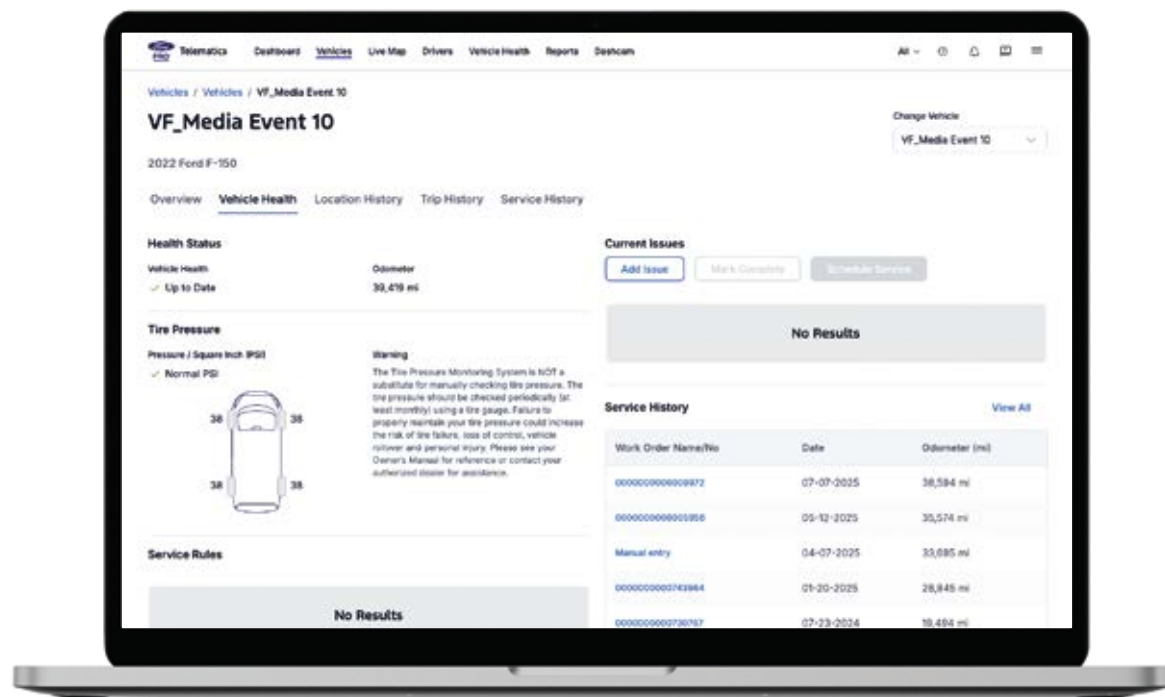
Telematics Dashboard Vehicles Live Map Drivers Vehicle Health Reports Dashcam

All

Vehicles / Vehicles / VF_Media Event 10

VF_Media Event 10

Change Vehicle

VF_Media Event 10

2022 Ford F-150

Overview Vehicle Health Location History Trip History Service History

Health Status

Vehicle Health
Up to Date

Odometer
39,419 mi

Tire Pressure

Pressure / Square Inch (PSI)
Normal PSI

38 38 38 38

Warning

The Tire Pressure Monitoring System is NOT a substitute for manually checking tire pressure. The tire pressure should be checked periodically (at least monthly) using a tire gauge. Failure to properly maintain your tire pressure could increase the risk of tire failure, loss of control, vehicle rollover and personal injury. Please see your Owner's Manual for reference or contact your authorized dealer for assistance.

Service Rules

No Results

Current Issues

Add Issue Mark Complete Schedule Service

No Results

Service History

View All

| Work Order Name/No | Date | Odometer (mi) |
|---|---|---|
| 0000000000009972 | 07-07-2025 | 38,594 mi |
| 0000000000005958 | 05-12-2025 | 35,574 mi |
| Manual entry | 04-07-2025 | 33,085 mi |
| 0000000000743964 | 01-20-2025 | 28,845 mi |
| 0000000000730707 | 07-23-2024 | 18,494 mi |